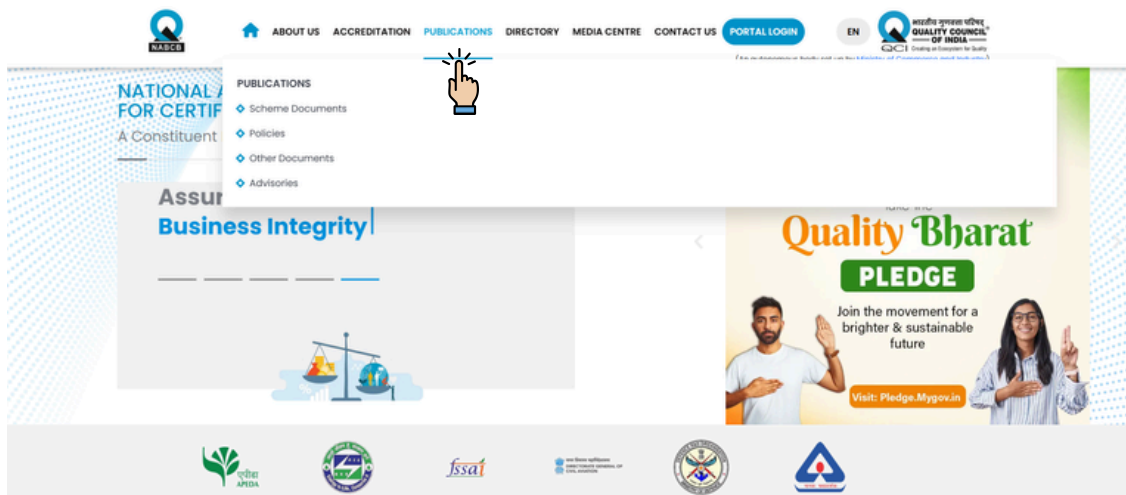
NABCB

ABOUT US ACCREDITATION PUBLICATIONS DIRECTORY MEDIA CENTRE CONTACT US PORTAL LOGIN

EN

भारतीय गुणवत्ता परिषद QUALITY COUNCIL OF INDIA QCI Creating an Ecosystem for Quality

(An autonomous body set up by Ministry of Commerce and Industry)

PUBLICATIONS

Scheme Documents

Policies

Other Documents

Advisories

NATIONAL A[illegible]
FOR CERTIF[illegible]
A Constituent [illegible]

Assur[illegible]
Business Integrity

Take the
Quality Bharat
PLEDGE
Join the movement for a brighter & sustainable future
Visit: Pledge.Mygov.in

एपीडा APEDA

fssai

DIRECTORATE GENERAL OF CIVIL AVIATION